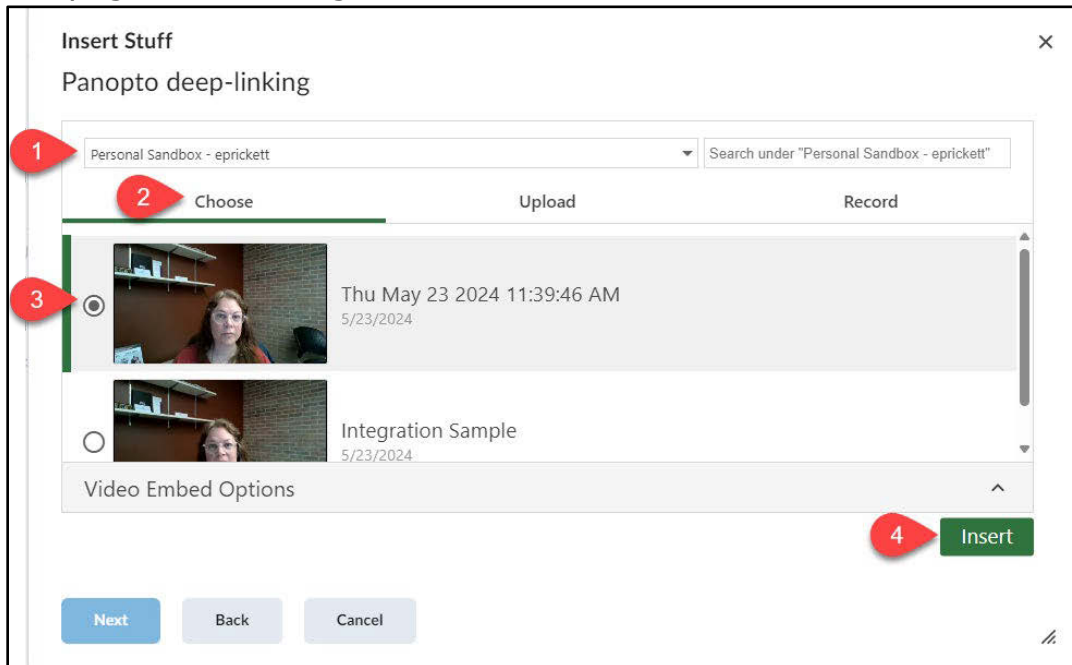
Insert Stuff
×
Panopto deep-linking

1
Personal Sandbox - eprickett
Search under "Personal Sandbox - eprickett"

2
Choose
Upload
Record

3
Thu May 23 2024 11:39:46 AM
5/23/2024

Integration Sample
5/23/2024

Video Embed Options

4
Insert

Next
Back
Cancel